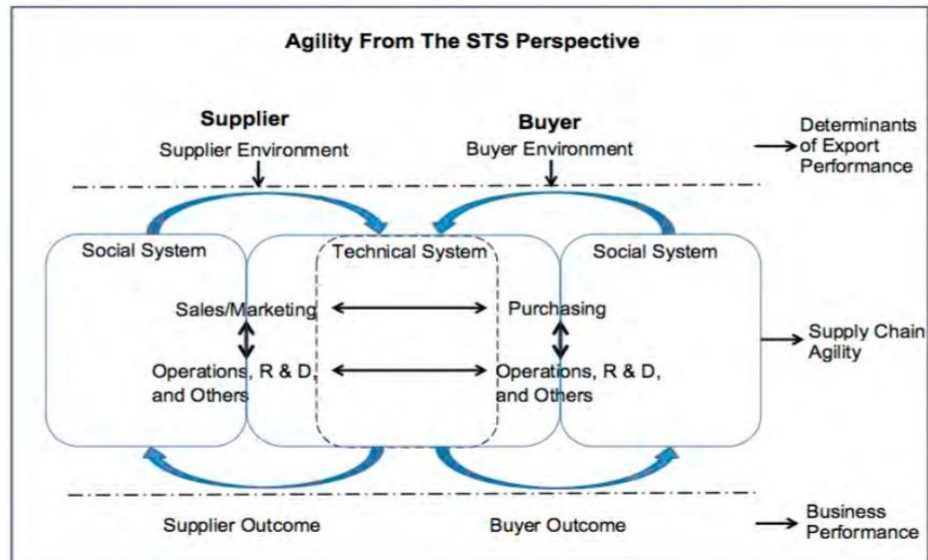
Agility From The STS Perspective

Supplier
Supplier Environment

Buyer
Buyer Environment

Determinants of Export Performance

Social System

Technical System

Social System

Sales/Marketing

Purchasing

Operations, R & D, and Others

Operations, R & D, and Others

Supply Chain Agility

Supplier Outcome

Buyer Outcome

Business Performance